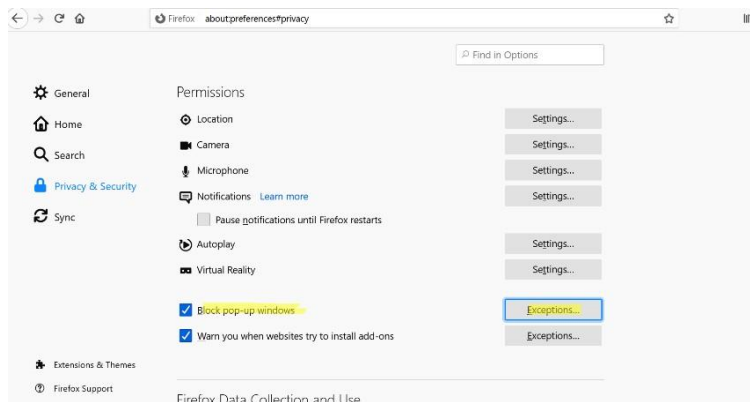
Firefox about:preferences#privacy

Find in Options

General
Home
Search
Privacy & Security
Sync

Permissions
Location Settings...
Camera Settings...
Microphone Settings...
Notifications Learn more Settings...
Pause notifications until Firefox restarts
Autoplay Settings...
Virtual Reality Settings...

Block pop-up windows Exceptions...
Warn you when websites try to install add-ons Exceptions...

Extensions & Themes
Firefox Support

Firefox Data Collection and Use